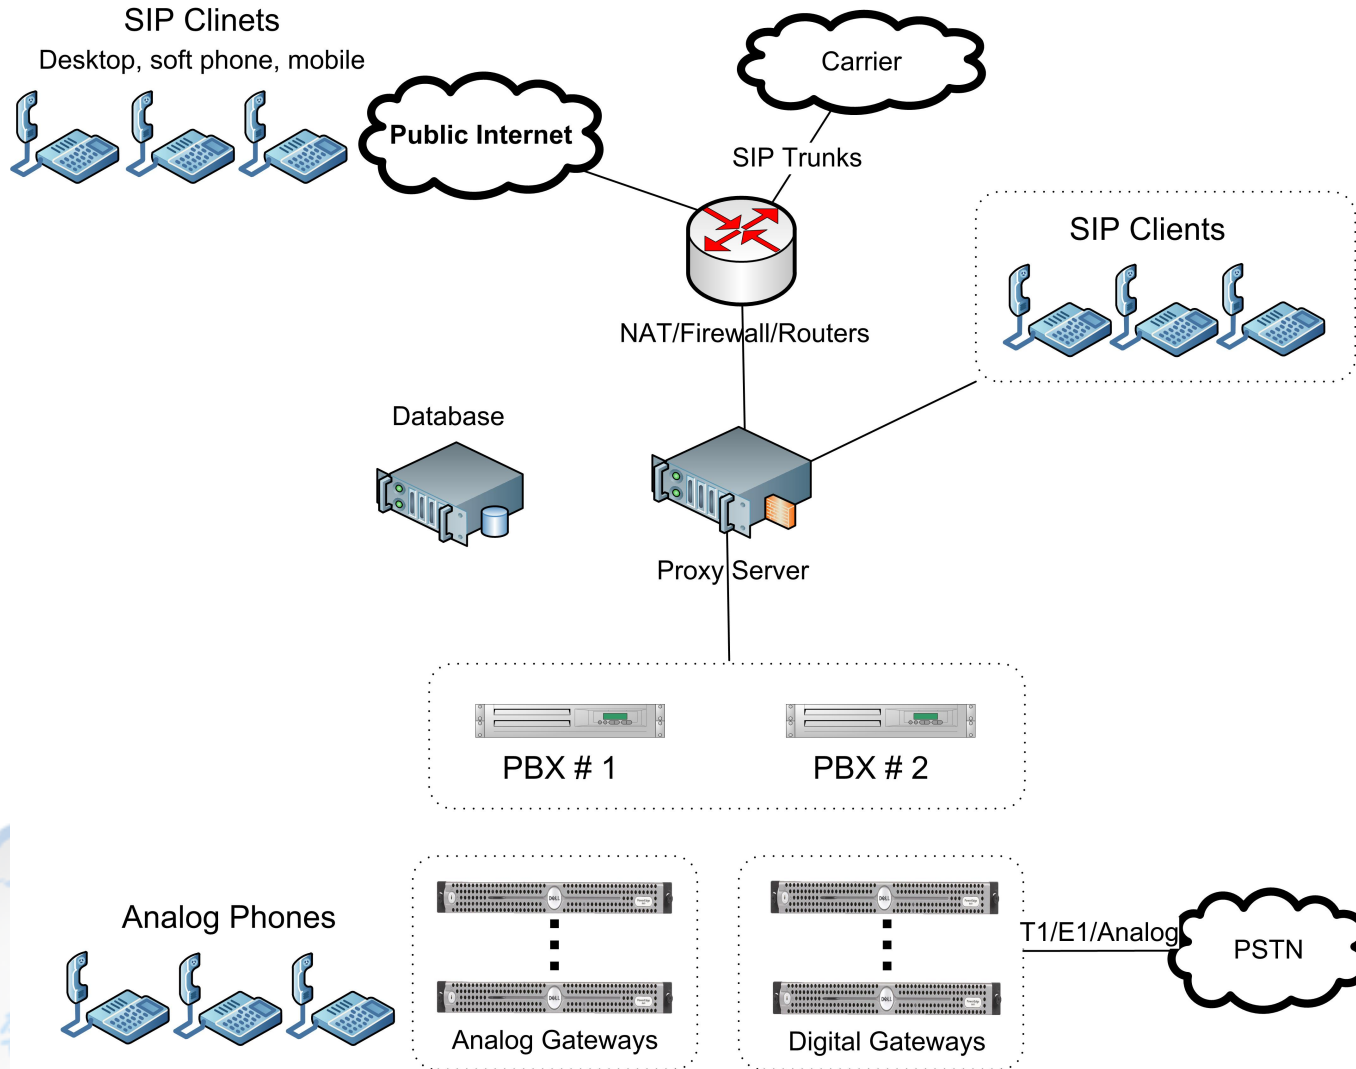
SIP Clinets
Desktop, soft phone, mobile

Public Internet

Carrier

SIP Trunks

NAT/Firewall/Routers

SIP Clients

Database

Proxy Server

PBX # 1

PBX # 2

Analog Phones

Analog Gateways

Digital Gateways

T1/E1/Analog

PSTN